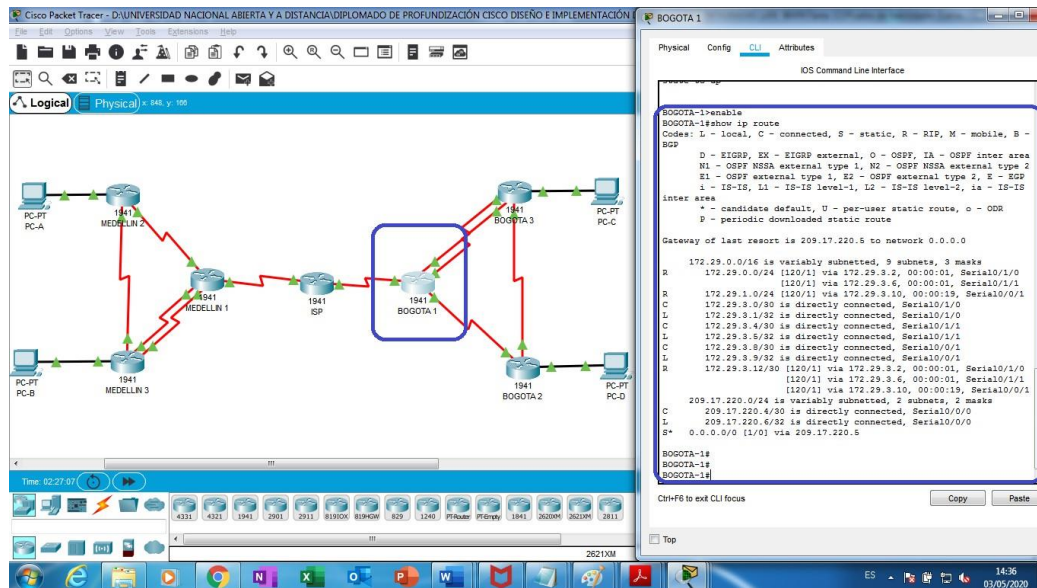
Cisco Packet Tracer - D:\UNIVERSIDAD NACIONAL ABIERTA Y A DISTANCIA\DIPLOMADO DE PROFUNDIZACIÓN CISCO DISEÑO E IMPLEMENTACIÓN

File Edit Options View Tools Extensions Help

Logical Physical x: 848, y: 166

PC-PT PC-A
1941 MEDELLIN 2
1941 MEDELLIN 1
1941 ISP
1941 BOGOTA 1
1941 BOGOTA 3
PC-PT PC-C
PC-PT PC-B
1941 MEDELLIN 3
1941 BOGOTA 2
PC-PT PC-D

Time: 02:27:07

4331 4321 1941 2901 2911 819IOX 819HGW 829 1240 PT-Router PT-Empty 1841 2620XM 2621XM 2811

2621XM

BOGOTA 1

Physical Config CLI Attributes

IOS Command Line Interface

BOGOTA-1>enable
BOGOTA-1#show ip route
Codes: L - local, C - connected, S - static, R - RIP, M - mobile, B - BGP
D - EIGRP, EX - EIGRP external, O - OSPF, IA - OSPF inter area
N1 - OSPF NSSA external type 1, N2 - OSPF NSSA external type 2
E1 - OSPF external type 1, E2 - OSPF external type 2, E - EGP
i - IS-IS, L1 - IS-IS level-1, L2 - IS-IS level-2, ia - IS-IS inter area
* - candidate default, U - per-user static route, o - ODR
P - periodic downloaded static route

Gateway of last resort is 209.17.220.5 to network 0.0.0.0

172.29.0.0/16 is variably subnetted, 9 subnets, 3 masks
R 172.29.0.0/24 [120/1] via 172.29.3.2, 00:00:01, Serial0/1/0
[120/1] via 172.29.3.6, 00:00:01, Serial0/1/1
R 172.29.1.0/24 [120/1] via 172.29.3.10, 00:00:19, Serial0/0/1
C 172.29.3.0/30 is directly connected, Serial0/1/0
L 172.29.3.1/32 is directly connected, Serial0/1/0
C 172.29.3.4/30 is directly connected, Serial0/1/1
L 172.29.3.5/32 is directly connected, Serial0/1/1
C 172.29.3.8/30 is directly connected, Serial0/0/1
L 172.29.3.9/32 is directly connected, Serial0/0/1
R 172.29.3.12/30 [120/1] via 172.29.3.2, 00:00:01, Serial0/1/0
[120/1] via 172.29.3.6, 00:00:01, Serial0/1/1
[120/1] via 172.29.3.10, 00:00:19, Serial0/0/1
209.17.220.0/24 is variably subnetted, 2 subnets, 2 masks
C 209.17.220.4/30 is directly connected, Serial0/0/0
L 209.17.220.6/32 is directly connected, Serial0/0/0
S* 0.0.0.0/0 [1/0] via 209.17.220.5

BOGOTA-1#
BOGOTA-1#
BOGOTA-1#

Ctrl+F6 to exit CLI focus

Copy Paste

Top

ES 14:36 03/05/2020